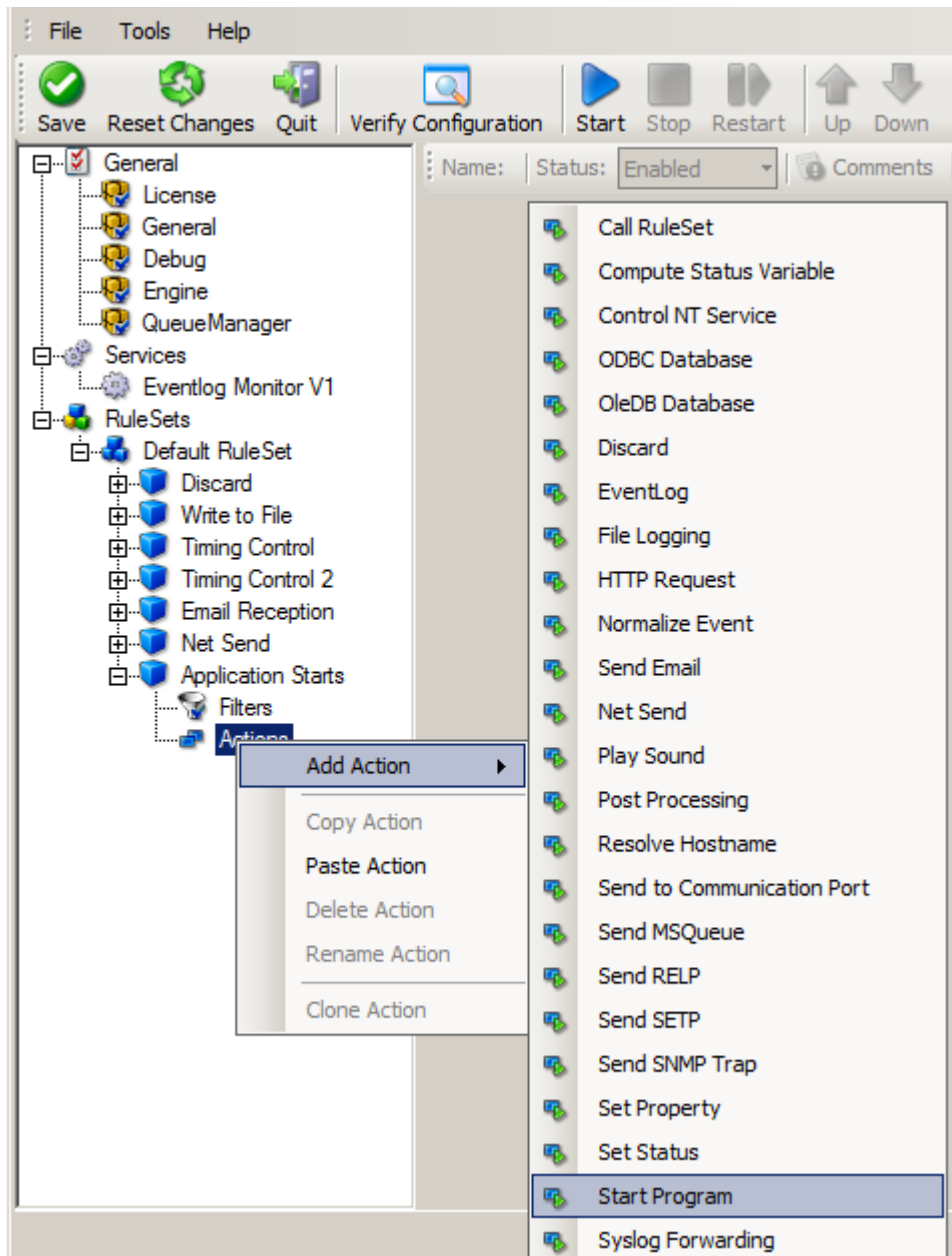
File Tools Help

Save Reset Changes Quit Verify Configuration Start Stop Restart Up Down

Name: Status: Enabled Comments

General
License
General
Debug
Engine
QueueManager
Services
Eventlog Monitor V1
RuleSets
Default RuleSet
Discard
Write to File
Timing Control
Timing Control 2
Email Reception
Net Send
Application Starts
Filters
Actions

Add Action
Copy Action
Paste Action
Delete Action
Rename Action
Clone Action

Call RuleSet
Compute Status Variable
Control NT Service
ODBC Database
OleDB Database
Discard
EventLog
File Logging
HTTP Request
Normalize Event
Send Email
Net Send
Play Sound
Post Processing
Resolve Hostname
Send to Communication Port
Send MSQueue
Send RELP
Send SETP
Send SNMP Trap
Set Property
Set Status
Start Program
Syslog Forwarding